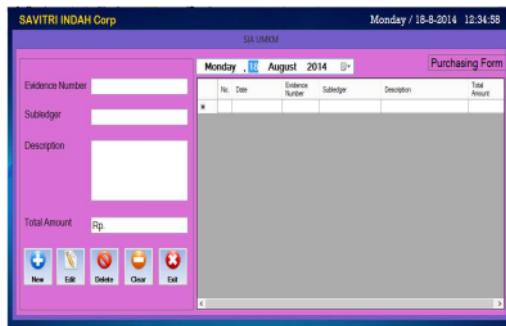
SAVITRI INDAH Corp

Monday / 18-8-2014 12:34:58

SIA UMKM

Evidence Number

Subledger

Description

Total Amount Rp.

New Edit Delete Clear Exit

Monday , 18 August 2014

Purchasing Form

| | No. | Date | Evidence Number | Subledger | Description | Total Amount |
|---|---|---|---|---|---|---|
| * | | | | | | |